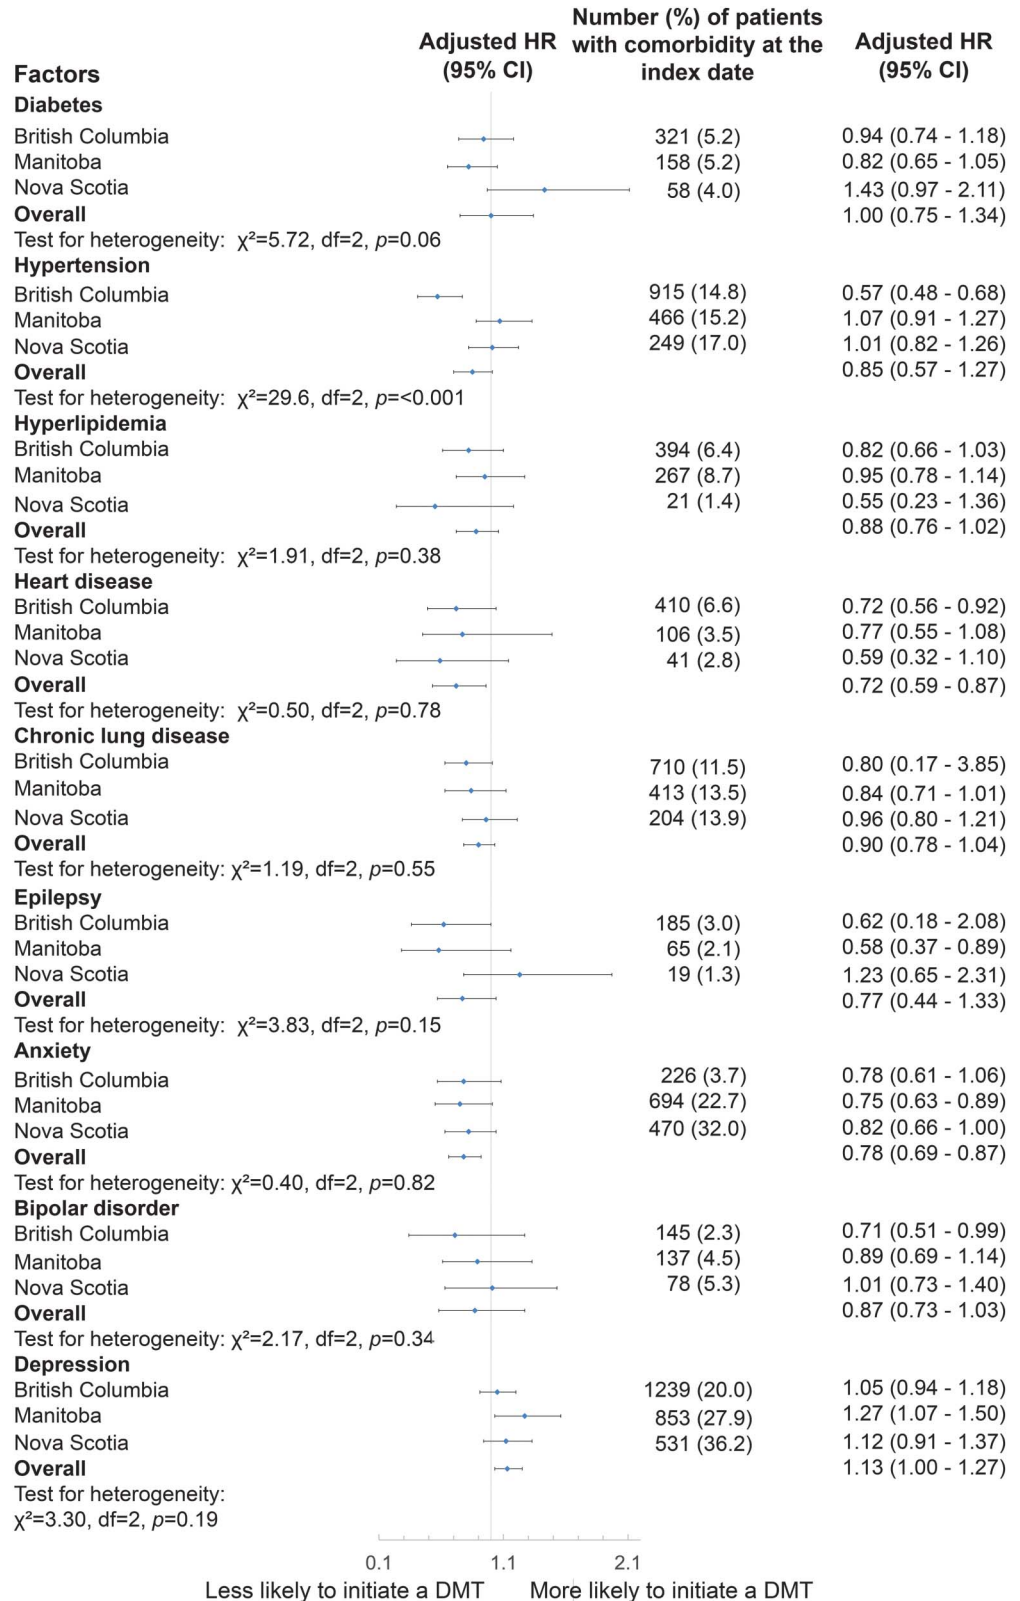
| Factors | Adjusted HR (95% CI) | Number (%) of patients with comorbidity at the index date | Adjusted HR (95% CI) |
|---|---|---|---|
| **Diabetes** | | | |
| British Columbia | | 321 (5.2) | 0.94 (0.74 - 1.18) |
| Manitoba | | 158 (5.2) | 0.82 (0.65 - 1.05) |
| Nova Scotia | | 58 (4.0) | 1.43 (0.97 - 2.11) |
| **Overall** | | | 1.00 (0.75 - 1.34) |
| Test for heterogeneity: χ²=5.72, df=2, *p*=0.06 | | | |
| **Hypertension** | | | |
| British Columbia | | 915 (14.8) | 0.57 (0.48 - 0.68) |
| Manitoba | | 466 (15.2) | 1.07 (0.91 - 1.27) |
| Nova Scotia | | 249 (17.0) | 1.01 (0.82 - 1.26) |
| **Overall** | | | 0.85 (0.57 - 1.27) |
| Test for heterogeneity: χ²=29.6, df=2, *p*=<0.001 | | | |
| **Hyperlipidemia** | | | |
| British Columbia | | 394 (6.4) | 0.82 (0.66 - 1.03) |
| Manitoba | | 267 (8.7) | 0.95 (0.78 - 1.14) |
| Nova Scotia | | 21 (1.4) | 0.55 (0.23 - 1.36) |
| **Overall** | | | 0.88 (0.76 - 1.02) |
| Test for heterogeneity: χ²=1.91, df=2, *p*=0.38 | | | |
| **Heart disease** | | | |
| British Columbia | | 410 (6.6) | 0.72 (0.56 - 0.92) |
| Manitoba | | 106 (3.5) | 0.77 (0.55 - 1.08) |
| Nova Scotia | | 41 (2.8) | 0.59 (0.32 - 1.10) |
| **Overall** | | | 0.72 (0.59 - 0.87) |
| Test for heterogeneity: χ²=0.50, df=2, *p*=0.78 | | | |
| **Chronic lung disease** | | | |
| British Columbia | | 710 (11.5) | 0.80 (0.17 - 3.85) |
| Manitoba | | 413 (13.5) | 0.84 (0.71 - 1.01) |
| Nova Scotia | | 204 (13.9) | 0.96 (0.80 - 1.21) |
| **Overall** | | | 0.90 (0.78 - 1.04) |
| Test for heterogeneity: χ²=1.19, df=2, *p*=0.55 | | | |
| **Epilepsy** | | | |
| British Columbia | | 185 (3.0) | 0.62 (0.18 - 2.08) |
| Manitoba | | 65 (2.1) | 0.58 (0.37 - 0.89) |
| Nova Scotia | | 19 (1.3) | 1.23 (0.65 - 2.31) |
| **Overall** | | | 0.77 (0.44 - 1.33) |
| Test for heterogeneity: χ²=3.83, df=2, *p*=0.15 | | | |
| **Anxiety** | | | |
| British Columbia | | 226 (3.7) | 0.78 (0.61 - 1.06) |
| Manitoba | | 694 (22.7) | 0.75 (0.63 - 0.89) |
| Nova Scotia | | 470 (32.0) | 0.82 (0.66 - 1.00) |
| **Overall** | | | 0.78 (0.69 - 0.87) |
| Test for heterogeneity: χ²=0.40, df=2, *p*=0.82 | | | |
| **Bipolar disorder** | | | |
| British Columbia | | 145 (2.3) | 0.71 (0.51 - 0.99) |
| Manitoba | | 137 (4.5) | 0.89 (0.69 - 1.14) |
| Nova Scotia | | 78 (5.3) | 1.01 (0.73 - 1.40) |
| **Overall** | | | 0.87 (0.73 - 1.03) |
| Test for heterogeneity: χ²=2.17, df=2, *p*=0.34 | | | |
| **Depression** | | | |
| British Columbia | | 1239 (20.0) | 1.05 (0.94 - 1.18) |
| Manitoba | | 853 (27.9) | 1.27 (1.07 - 1.50) |
| Nova Scotia | | 531 (36.2) | 1.12 (0.91 - 1.37) |
| **Overall** | | | 1.13 (1.00 - 1.27) |
| Test for heterogeneity: χ²=3.30, df=2, *p*=0.19 | | | |

0.1 1.1 2.1

Less likely to initiate a DMT More likely to initiate a DMT